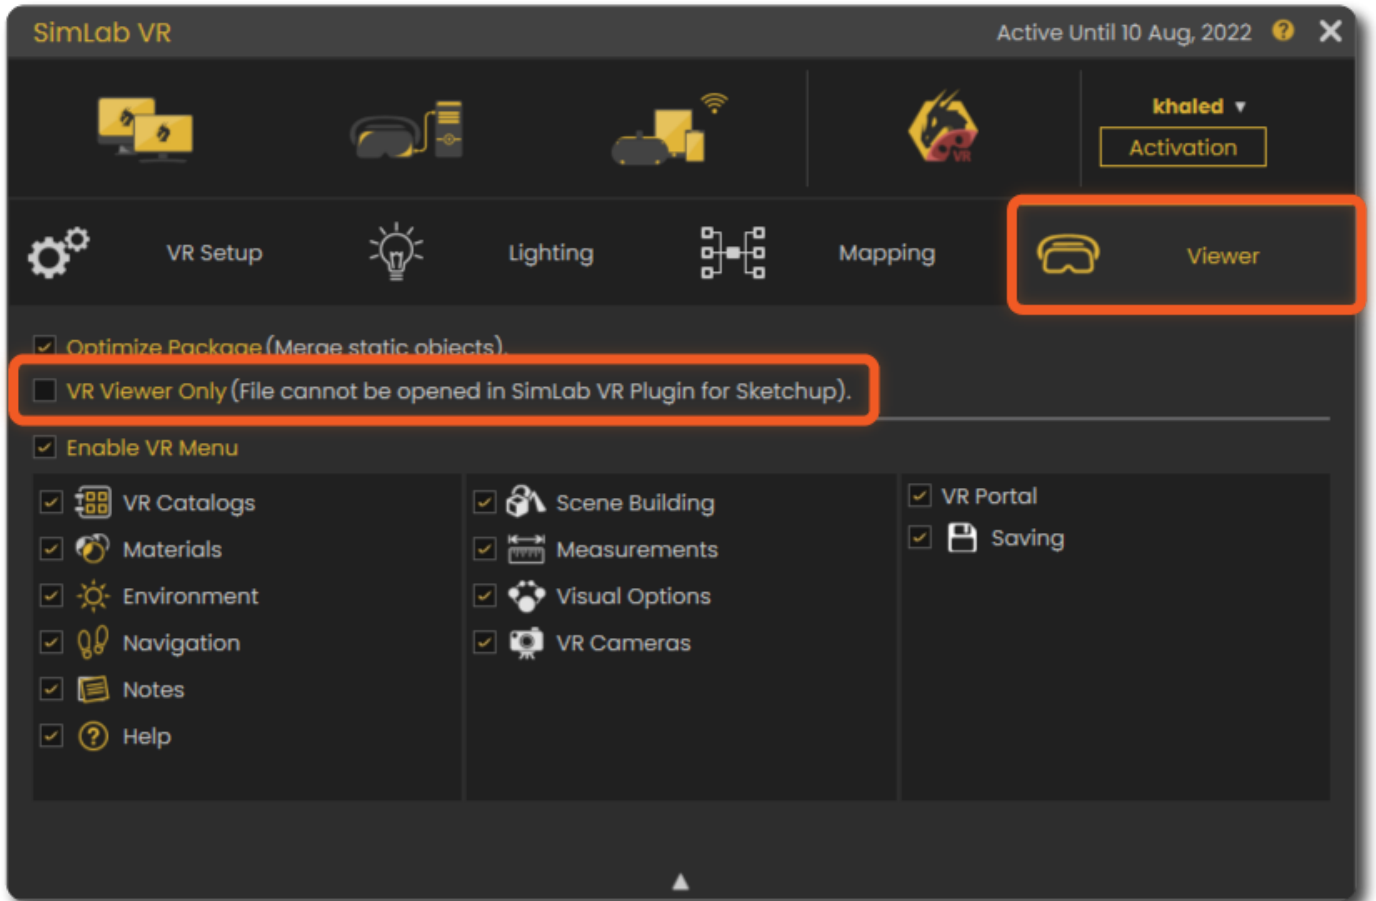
SimLab VR

Active Until 10 Aug, 2022 ?

VR

khaled ▾

Activation

VR Setup

Lighting

Mapping

Viewer

Optimize Package (Merge static objects).

VR Viewer Only (File cannot be opened in SimLab VR Plugin for Sketchup).

Enable VR Menu

VR Catalogs

Materials

Environment

Navigation

Notes

Help

Scene Building

Measurements

Visual Options

VR Cameras

VR Portal

Saving